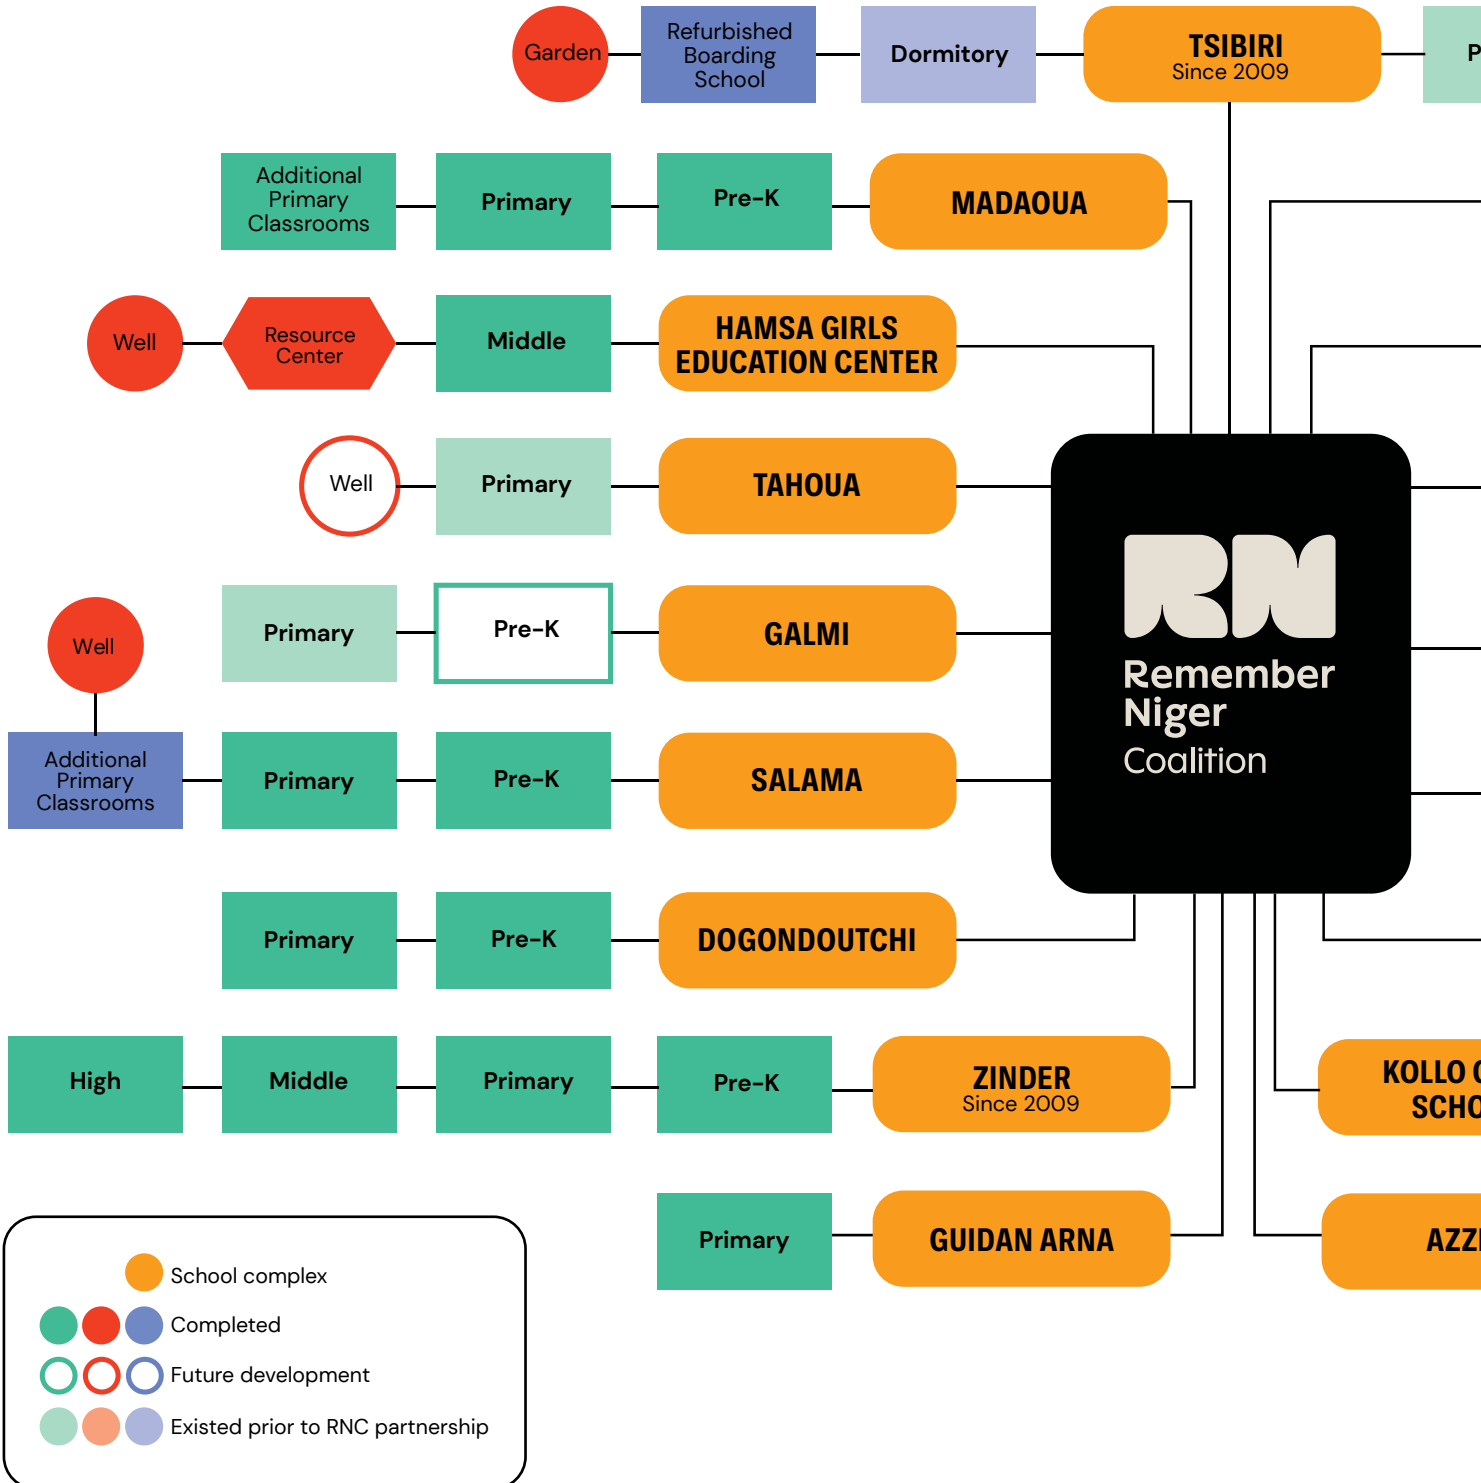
Garden

Refurbished Boarding School

Dormitory

TSIBIRI
Since 2009

P

Additional Primary Classrooms

Primary

Pre-K

MADAOUA

Well

Resource Center

Middle

HAMSA GIRLS EDUCATION CENTER

Well

Primary

TAHOUA

Well

Primary

Pre-K

GALMI

Additional Primary Classrooms

Primary

Pre-K

SALAMA

Remember Niger Coalition

Primary

Pre-K

DOGONDOUTCHI

High

Middle

Primary

Pre-K

ZINDER
Since 2009

KOLLO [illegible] SCHO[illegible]

Primary

GUIDAN ARNA

AZZ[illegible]

School complex
Completed
Future development
Existed prior to RNC partnership